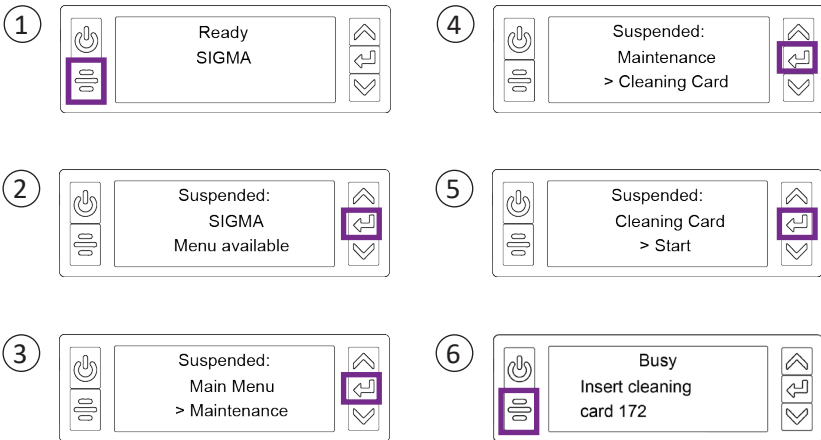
①

Ready
SIGMA

④

Suspended:
Maintenance
> Cleaning Card

②

Suspended:
SIGMA
Menu available

⑤

Suspended:
Cleaning Card
> Start

③

Suspended:
Main Menu
> Maintenance

⑥

Busy
Insert cleaning
card 172